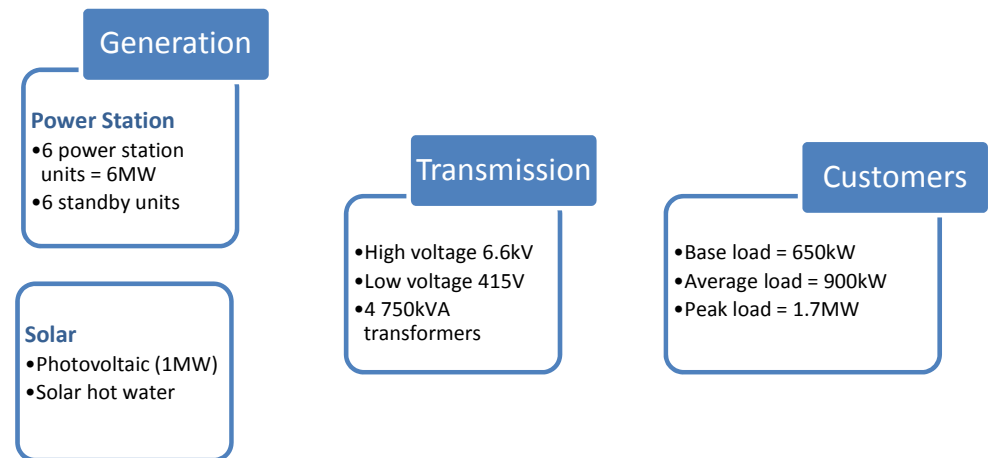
Generation

Power Station
•6 power station units = 6MW
•6 standby units

Solar
•Photovoltaic (1MW)
•Solar hot water

Transmission

•High voltage 6.6kV
•Low voltage 415V
•4 750kVA transformers

Customers

•Base load = 650kW
•Average load = 900kW
•Peak load = 1.7MW